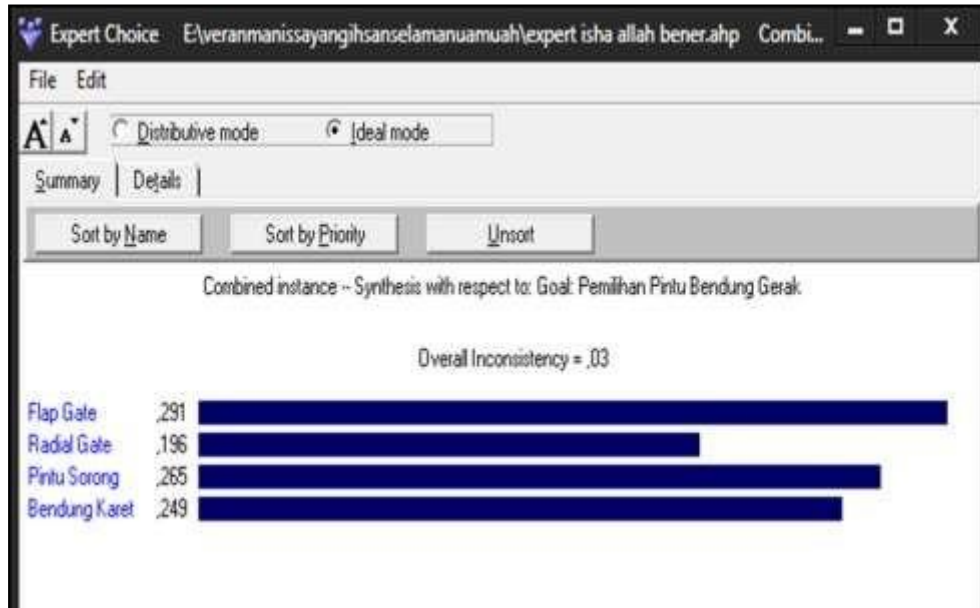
Expert Choice E:\veranmanissayangihsanselamanuamuah\expert isha allah bener.ahp Combi...

File Edit

A A Distributive mode Ideal mode

Summary Details

Sort by Name Sort by Priority Unsort

Combined instance -- Synthesis with respect to: Goal: Pemilihan Pintu Bendung Gerak

Overall Inconsistency = ,03

Flap Gate ,291
Radial Gate ,196
Pintu Sorong ,265
Bendung Karet ,249